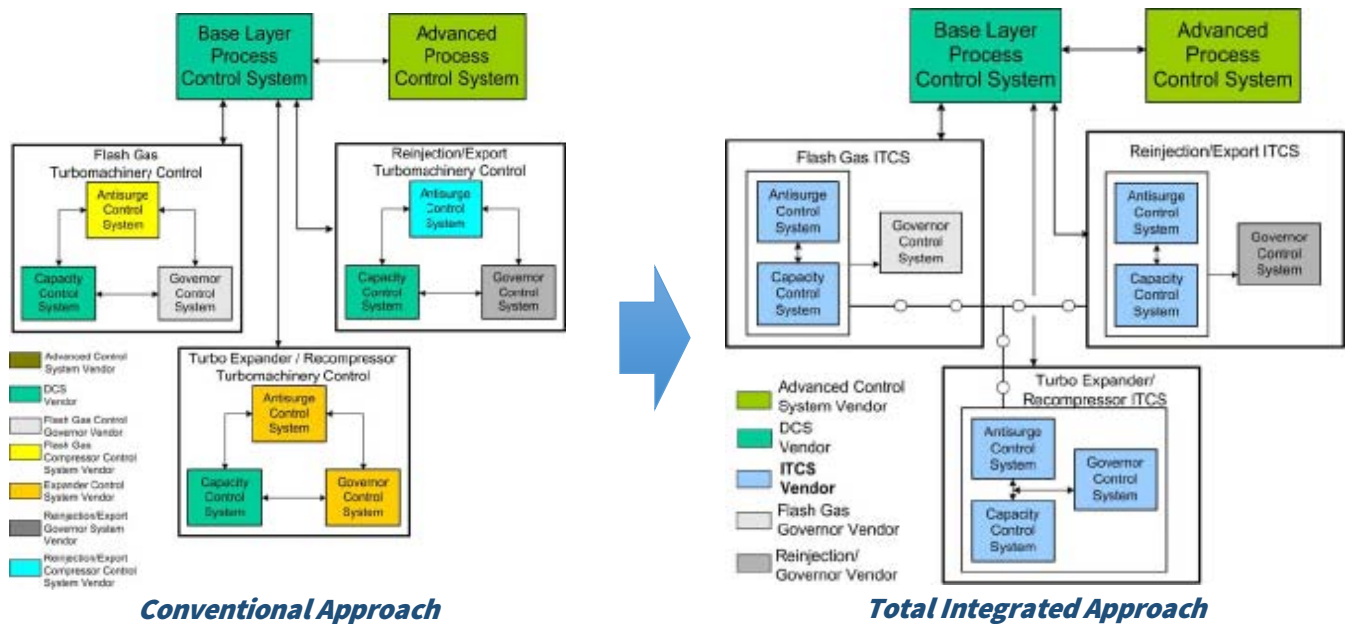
Base Layer Process Control System

Advanced Process Control System

Flash Gas Turbomachinery Control

Antisurge Control System

Capacity Control System

Governor Control System

Reinjection/Export Turbomachinery Control

Antisurge Control System

Capacity Control System

Governor Control System

Turbo Expander / Recompressor Turbomachinery Control

Antisurge Control System

Capacity Control System

Governor Control System

Advanced Control System Vendor

DCS Vendor

Flash Gas Control Governor Vendor

Flash Gas Compressor Control System Vendor

Expander Control System Vendor

Reinjection/Export Governor System Vendor

Reinjection/Export Compressor Control System Vendor

Conventional Approach

Base Layer Process Control System

Advanced Process Control System

Flash Gas ITCS

Antisurge Control System

Capacity Control System

Governor Control System

Reinjection/Export ITCS

Antisurge Control System

Capacity Control System

Governor Control System

Turbo Expander/ Recompressor ITCS

Antisurge Control System

Capacity Control System

Governor Control System

Advanced Control System Vendor

DCS Vendor

ITCS Vendor

Flash Gas Governor Vendor

Reinjection/ Governor Vendor

Total Integrated Approach